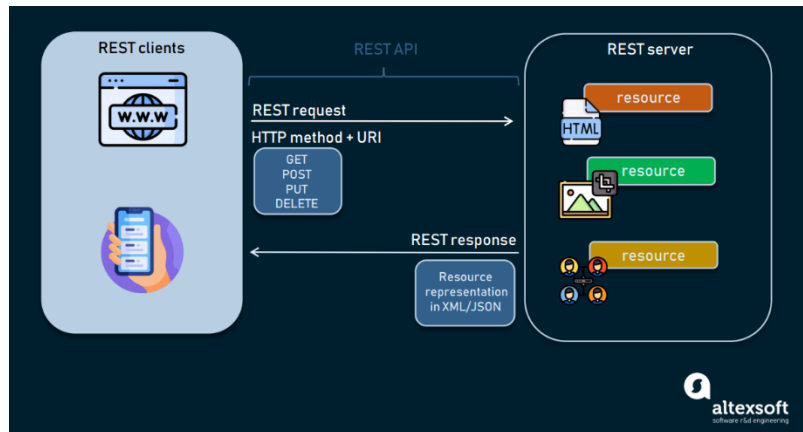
REST clients

W.W.W

REST API

REST request

HTTP method + URI

GET
POST
PUT
DELETE

REST response

Resource representation in XML/JSON

REST server

HTML

resource

resource

resource

altexsoft
software r&d engineering